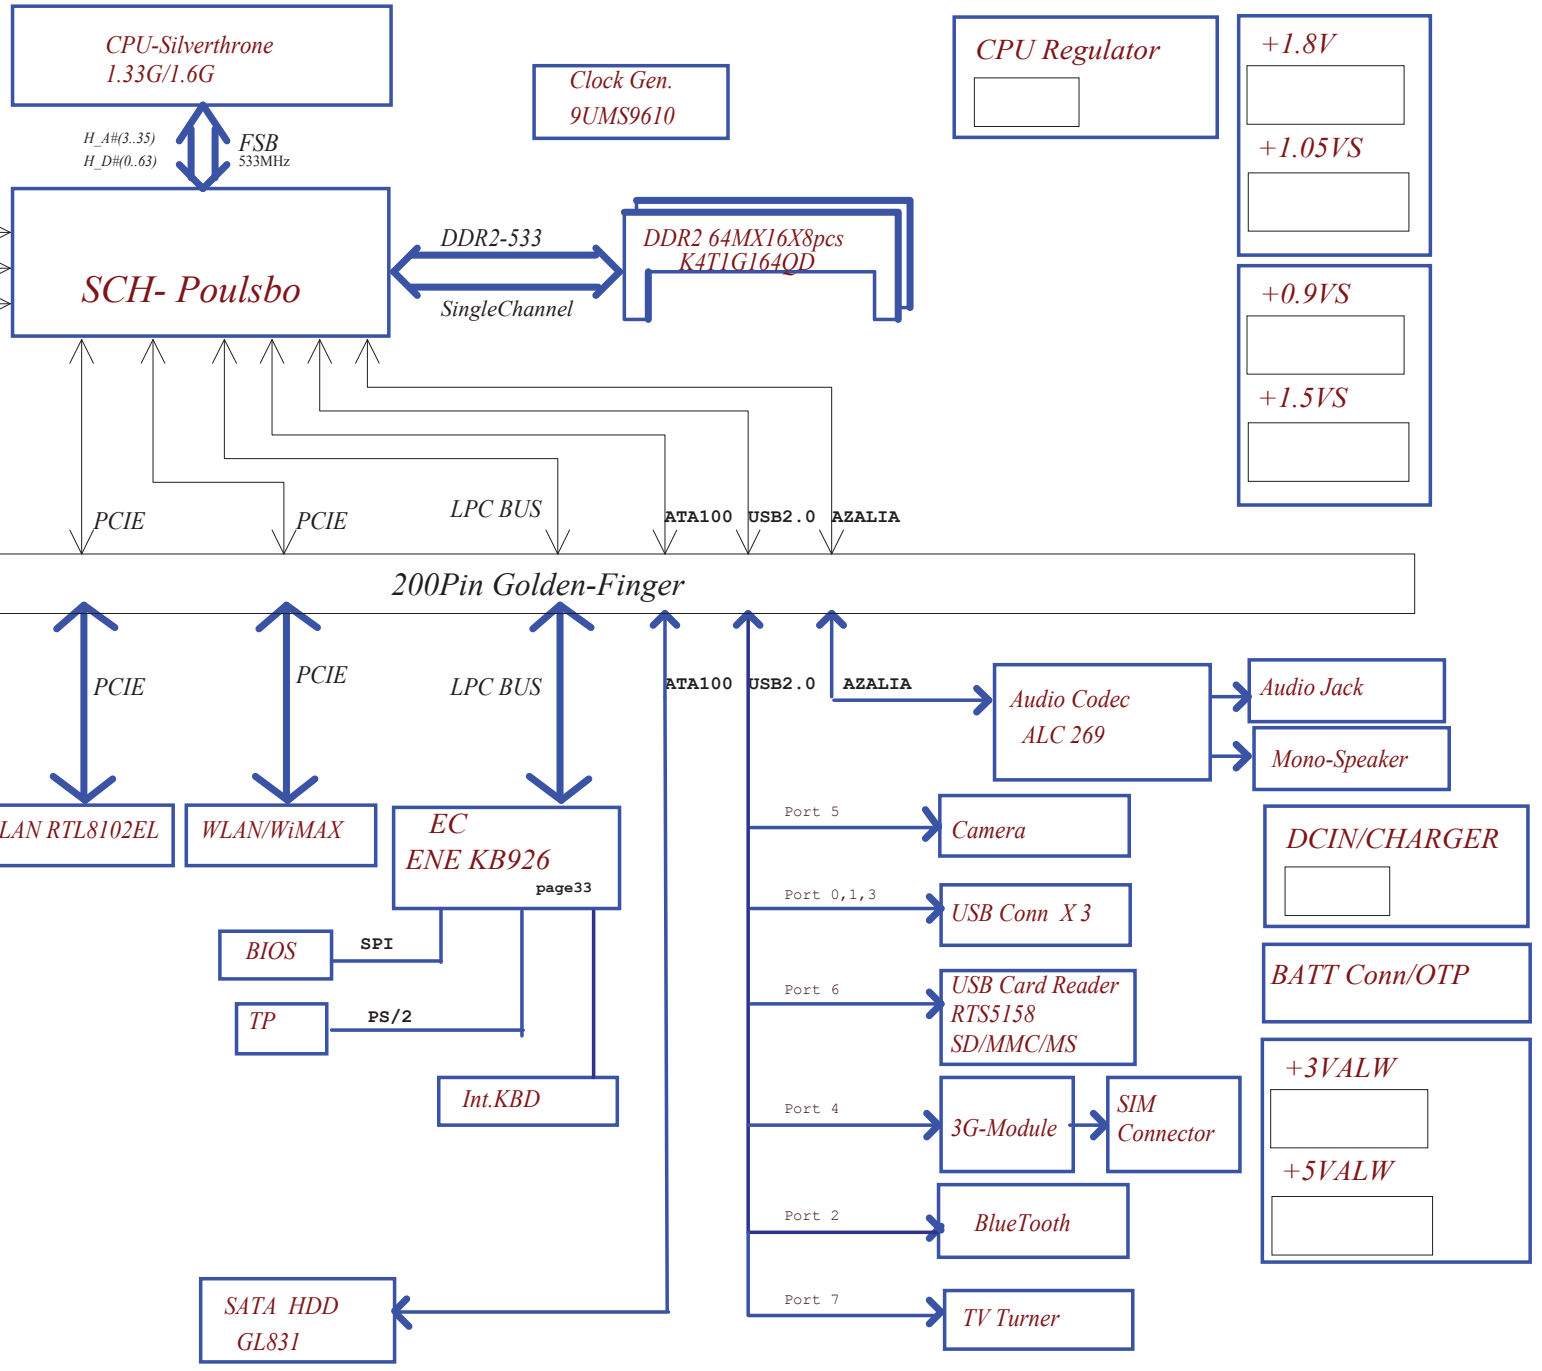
CPU-Silverthrone
1.33G/1.6G

Clock Gen.
9UMS9610

CPU Regulator

+1.8V

+1.05VS

H_A#(3..35)
H_D#(0..63)

FSB
533MHz

SCH- Poulsbo

DDR2-533

SingleChannel

DDR2 64MX16X8pcs
K4T1G164QD

+0.9VS

+1.5VS

PCIE

PCIE

LPC BUS

ATA100 USB2.0 AZALIA

200Pin Golden-Finger

PCIE

PCIE

LPC BUS

ATA100 USB2.0 AZALIA

Audio Codec
ALC 269

Audio Jack

Mono-Speaker

LAN RTL8102EL

WLAN/WiMAX

EC
ENE KB926
page33

Port 5

Camera

DCIN/CHARGER

Port 0,1,3

USB Conn X 3

BIOS

SPI

BATT Conn/OTP

Port 6

USB Card Reader
RTS5158
SD/MMC/MS

TP

PS/2

+3VALW

Int.KBD

Port 4

3G-Module

SIM
Connector

+5VALW

Port 2

BlueTooth

SATA HDD
GL831

Port 7

TV Turner